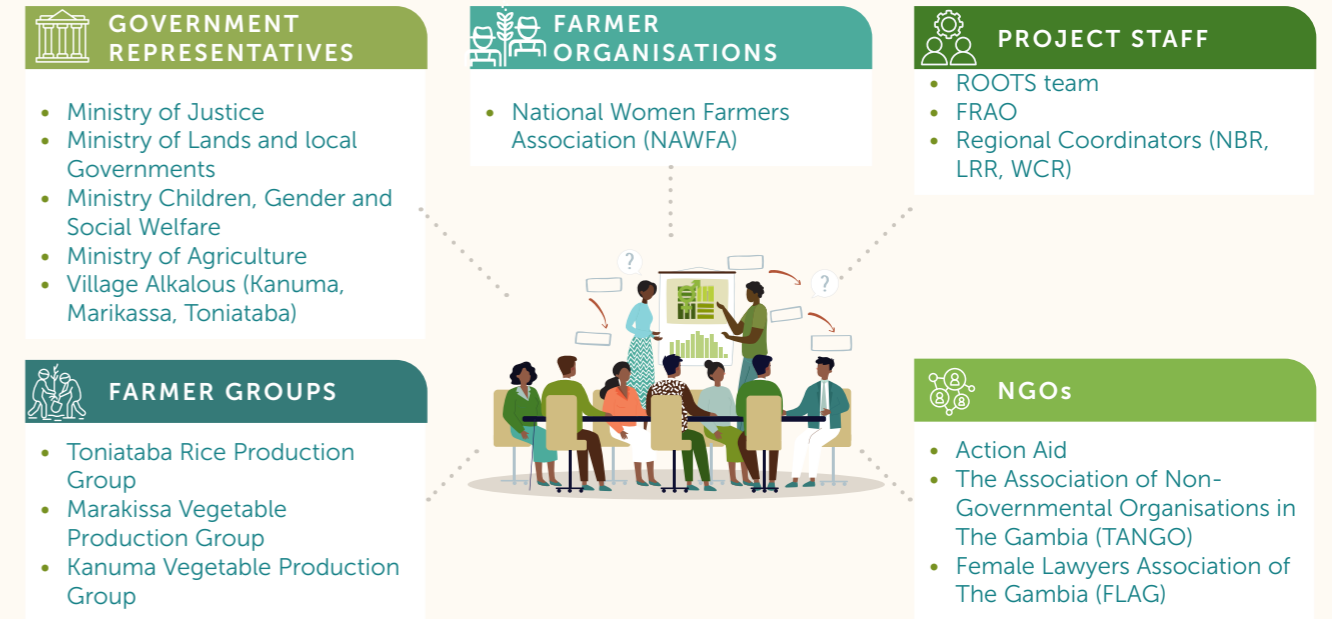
GOVERNMENT REPRESENTATIVES

- Ministry of Justice
- Ministry of Lands and local Governments
- Ministry Children, Gender and Social Welfare
- Ministry of Agriculture
- Village Alkalous (Kanuma, Marikassa, Toniataba)

FARMER ORGANISATIONS

- National Women Farmers Association (NAWFA)

PROJECT STAFF

- ROOTS team
- FRAO
- Regional Coordinators (NBR, LRR, WCR)

FARMER GROUPS

- Toniataba Rice Production Group
- Marakissa Vegetable Production Group
- Kanuma Vegetable Production Group

NGOs

- Action Aid
- The Association of Non-Governmental Organisations in The Gambia (TANGO)
- Female Lawyers Association of The Gambia (FLAG)